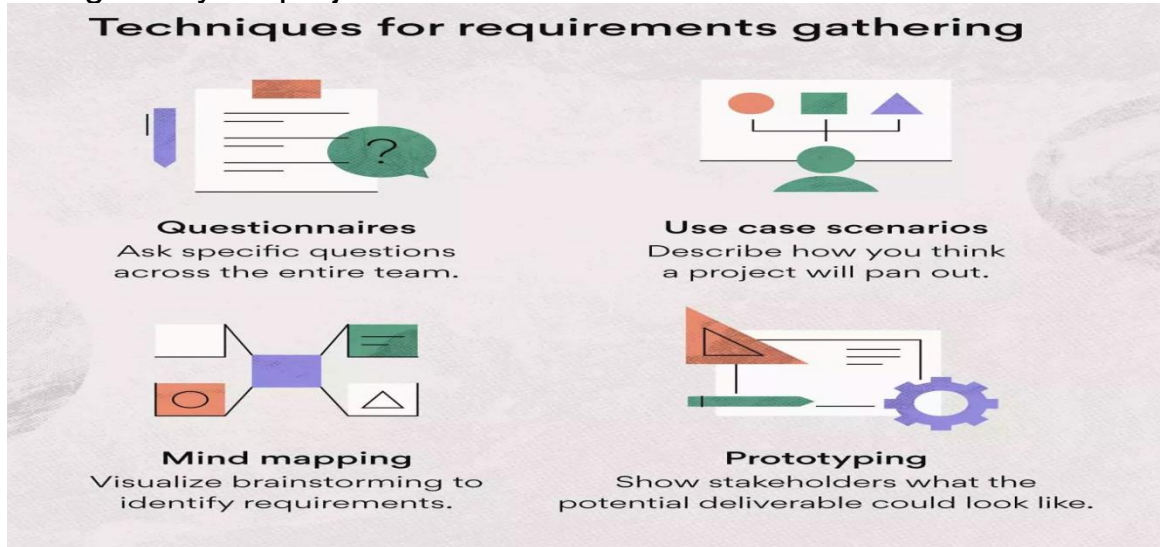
Techniques for requirements gathering

?

Questionnaires
Ask specific questions across the entire team.

Use case scenarios
Describe how you think a project will pan out.

Mind mapping
Visualize brainstorming to identify requirements.

Prototyping
Show stakeholders what the potential deliverable could look like.